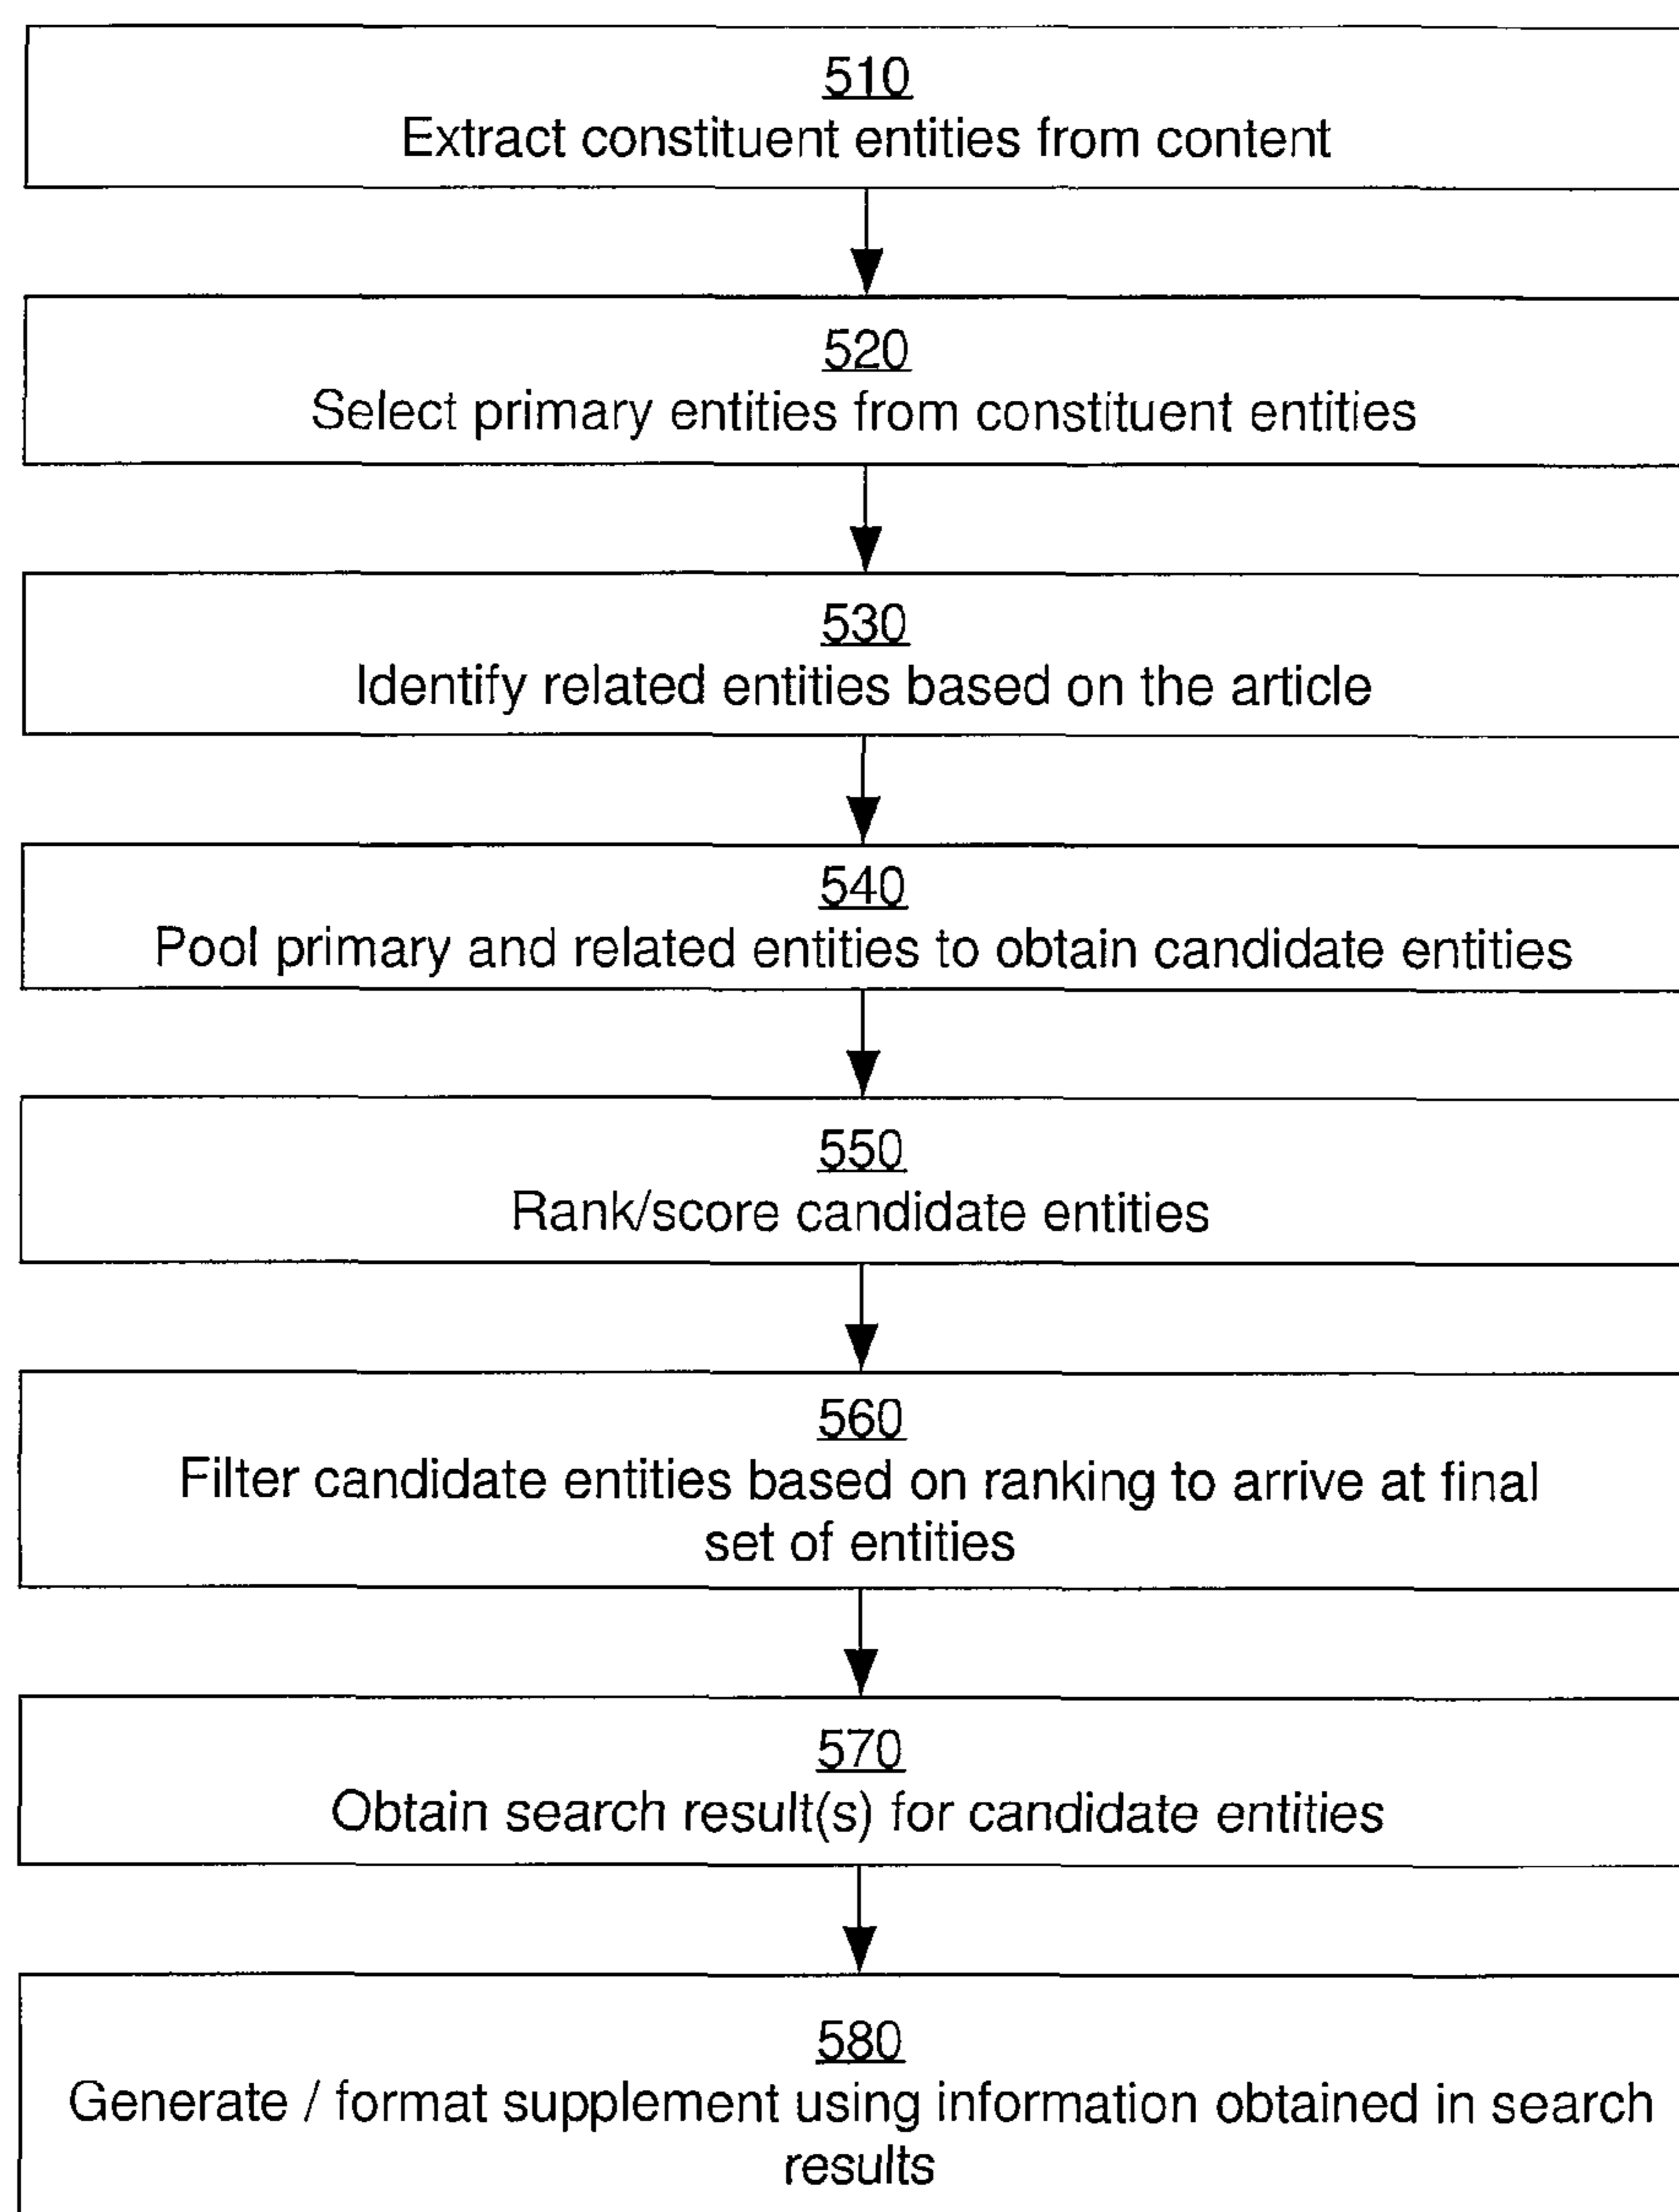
510
Extract constituent entities from content

520
Select primary entities from constituent entities

530
Identify related entities based on the article

540
Pool primary and related entities to obtain candidate entities

550
Rank/score candidate entities

560
Filter candidate entities based on ranking to arrive at final set of entities

570
Obtain search result(s) for candidate entities

580
Generate / format supplement using information obtained in search results